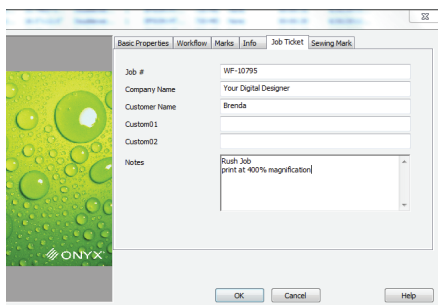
Basic Properties | Workflow | Marks | Info | Job Ticket | Sewing Mark

Job # WF-10795
Company Name Your Digital Designer
Customer Name Brenda
Custom01
Custom02
Notes Rush Job
print at 400% magnification

ONYX

OK Cancel Help